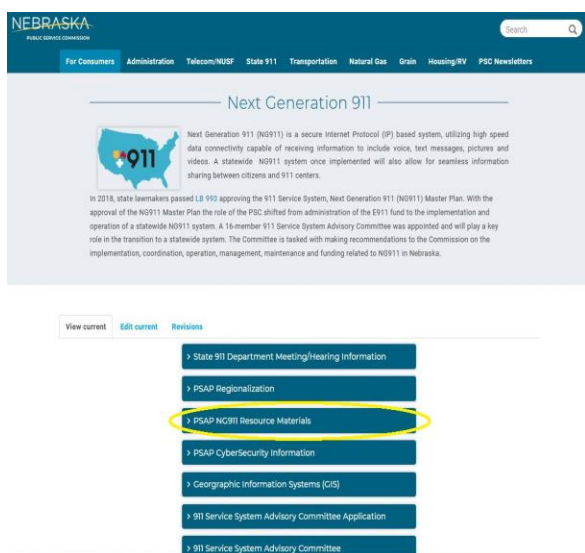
NEBRASKA
PUBLIC SERVICE COMMISSION

Search

For Consumers Administration Telecom/NUSF State 911 Transportation Natural Gas Grain Housing/RV PSC Newsletters

Next Generation 911

911

Next Generation 911 (NG911) is a secure Internet Protocol (IP) based system, utilizing high speed data connectivity capable of receiving information to include voice, text messages, pictures and videos. A statewide NG911 system once implemented will also allow for seamless information sharing between citizens and 911 centers.

In 2018, state lawmakers passed LB 993 approving the 911 Service System, Next Generation 911 (NG911) Master Plan. With the approval of the NG911 Master Plan the role of the PSC shifted from administration of the E911 fund to the implementation and operation of a statewide NG911 system. A 16-member 911 Service System Advisory Committee was appointed and will play a key role in the transition to a statewide system. The Committee is tasked with making recommendations to the Commission on the implementation, coordination, operation, management, maintenance and funding related to NG911 in Nebraska.

View current Edit current Revisions

> State 911 Department Meeting/Hearing Information

> PSAP Regionalization

> PSAP NG911 Resource Materials

> PSAP CyberSecurity Information

> Georgraphic Information Systems (GIS)

> 911 Service System Advisory Committee Application

> 911 Service System Advisory Committee